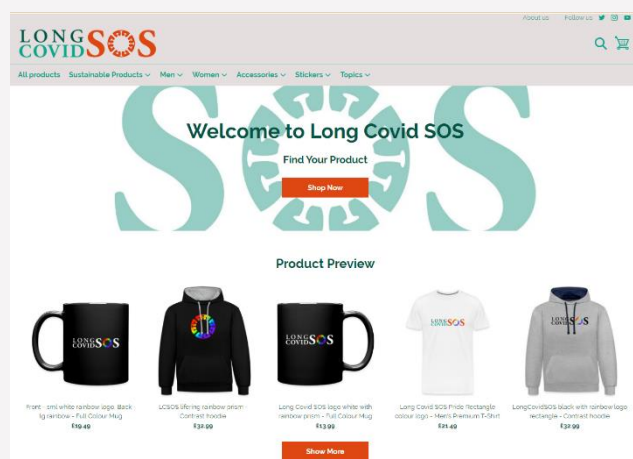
About us Follow us

LONG COVID SOS

All products Sustainable Products Men Women Accessories Stickers Topics

Welcome to Long Covid SOS

Find Your Product

Shop Now

Product Preview

LONG COVID SOS

Front - oml white rainbow logo. Back lg rainbow - Full Colour Mug
£19.49

LCSOS lifering rainbow prism - Contrast hoodie
£32.99

LONG COVID SOS

Long Covid SOS logo white with rainbow prism - Full Colour Mug
£13.99

LONG COVID SOS

Long Covid SOS Pride Rectangle colour logo - Men's Premium T-Shirt
£21.49

LONG COVID SOS

LongCovidSOS black with rainbow logo rectangle - Contrast hoodie
£32.99

Show More